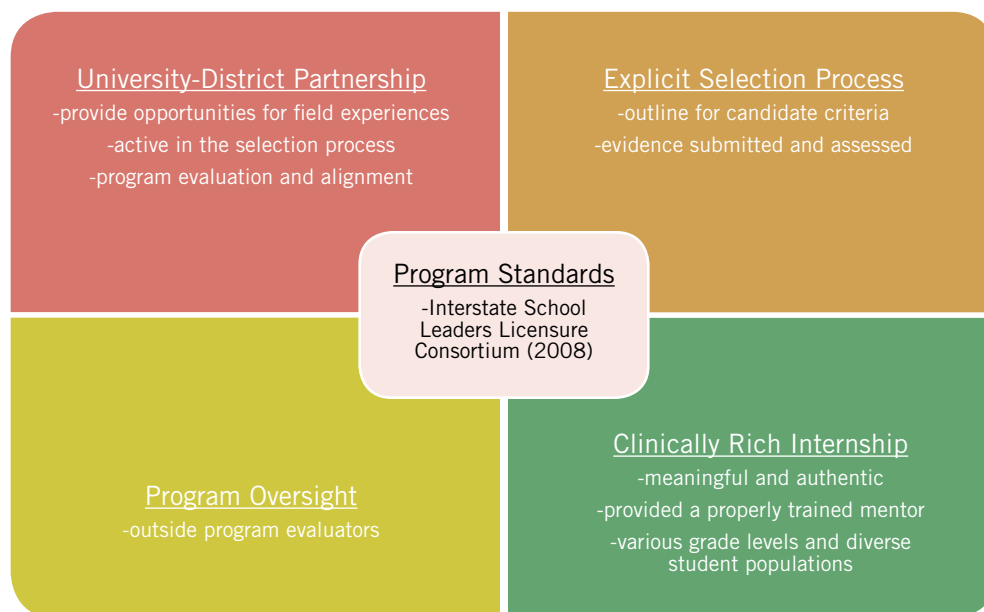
University-District Partnership
-provide opportunities for field experiences
-active in the selection process
-program evaluation and alignment

Explicit Selection Process
-outline for candidate criteria
-evidence submitted and assessed

Program Standards
-Interstate School Leaders Licensure Consortium (2008)

Program Oversight
-outside program evaluators

Clinically Rich Internship
-meaningful and authentic
-provided a properly trained mentor
-various grade levels and diverse student populations